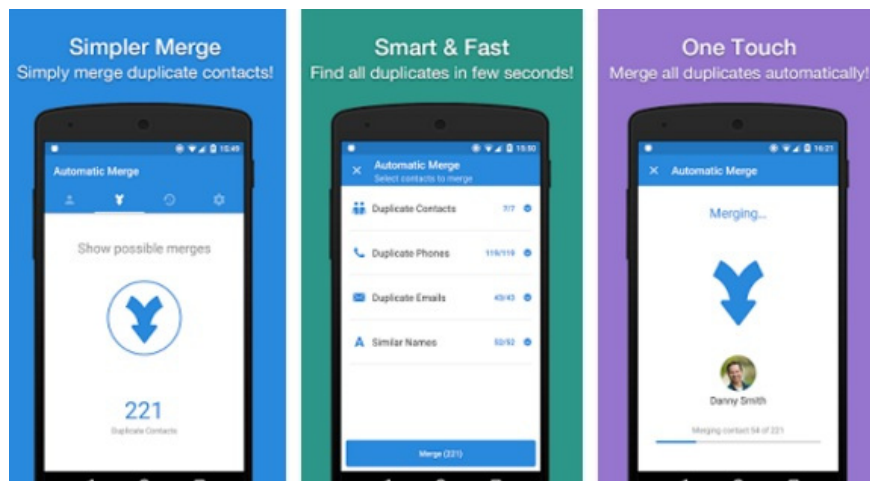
Simpler Merge
Simply merge duplicate contacts!

15:49
Automatic Merge

Show possible merges

221
Duplicate Contacts

Smart & Fast
Find all duplicates in few seconds!

15:50
Automatic Merge
Select contacts to merge

Duplicate Contacts 7/7
Duplicate Phones 119/119
Duplicate Emails 43/43
Similar Names 52/52

Merge (221)

One Touch
Merge all duplicates automatically!

16:21
Automatic Merge

Merging...

Danny Smith

Merging contact 54 of 221